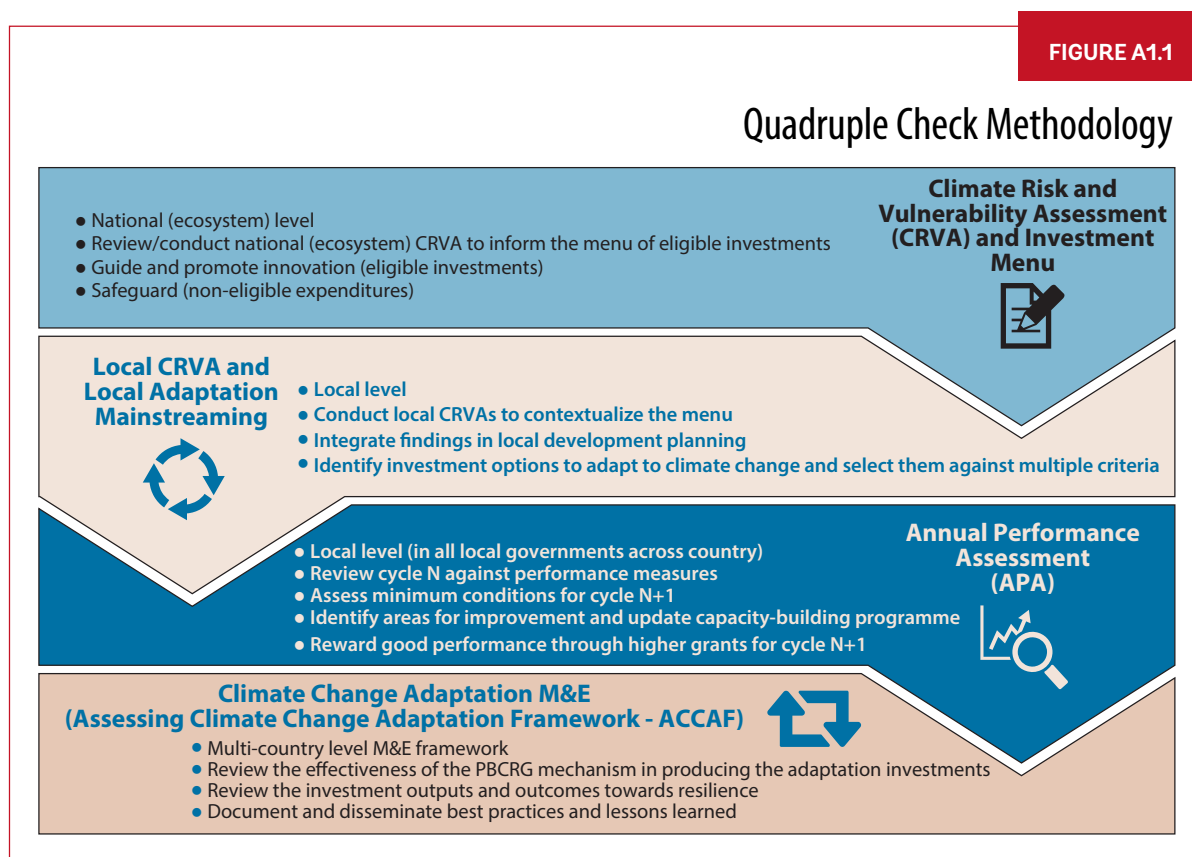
FIGURE A1.1

Quadruple Check Methodology

Climate Risk and Vulnerability Assessment (CRVA) and Investment Menu

● National (ecosystem) level
● Review/conduct national (ecosystem) CRVA to inform the menu of eligible investments
● Guide and promote innovation (eligible investments)
● Safeguard (non-eligible expenditures)

Local CRVA and Local Adaptation Mainstreaming

● Local level
● Conduct local CRVAs to contextualize the menu
● Integrate findings in local development planning
● Identify investment options to adapt to climate change and select them against multiple criteria

Annual Performance Assessment (APA)

● Local level (in all local governments across country)
● Review cycle N against performance measures
● Assess minimum conditions for cycle N+1
● Identify areas for improvement and update capacity-building programme
● Reward good performance through higher grants for cycle N+1

Climate Change Adaptation M&E
(Assessing Climate Change Adaptation Framework - ACCAF)

● Multi-country level M&E framework
● Review the effectiveness of the PBCRG mechanism in producing the adaptation investments
● Review the investment outputs and outcomes towards resilience
● Document and disseminate best practices and lessons learned